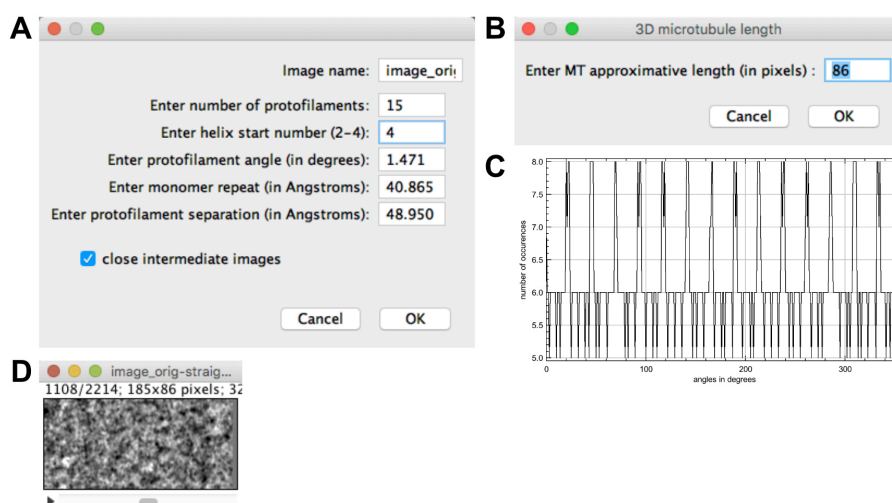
A

Image name: image_ori

Enter number of protofilaments: 15

Enter helix start number (2-4): 4

Enter protofilament angle (in degrees): 1.471

Enter monomer repeat (in Angstroms): 40.865

Enter protofilament separation (in Angstroms): 48.950

close intermediate images

Cancel OK

B

3D microtubule length

Enter MT approximative length (in pixels) : 86

Cancel OK

C

number of occurences

8.0
7.5
7.0
6.5
6.0
5.5
5.0

0 100 200 300

angles in degrees

D

image_orig-straig...

1108/2214; 185x86 pixels; 32